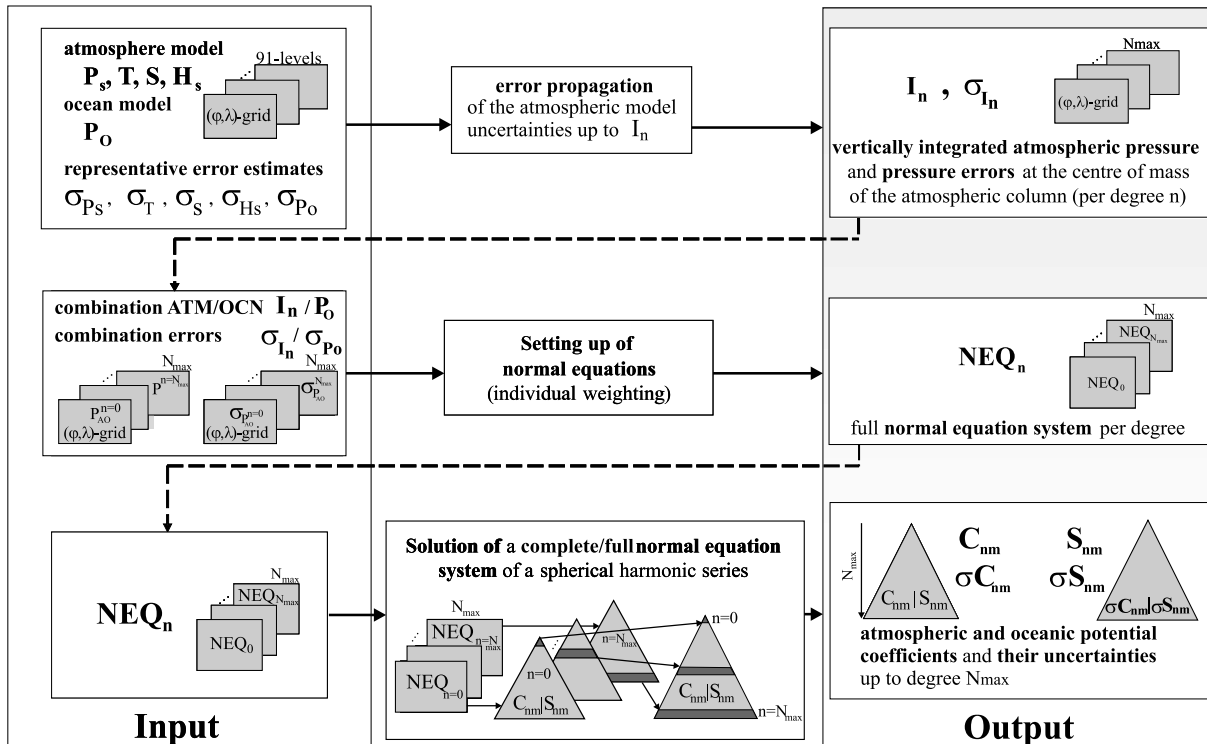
atmosphere model
$P_s$, T, S, $H_s$
91-levels
(φ,λ)-grid
ocean model
$P_O$
representative error estimates
$\sigma_{P_S}$, $\sigma_T$, $\sigma_S$, $\sigma_{H_S}$, $\sigma_{P_O}$

error propagation
of the atmospheric model uncertainties up to $I_n$

$I_n$, $\sigma_{I_n}$
Nmax
(φ,λ)-grid
vertically integrated atmospheric pressure and pressure errors at the centre of mass of the atmospheric column (per degree n)

combination ATM/OCN $I_n$ / $P_O$
combination errors $\sigma_{I_n}$ / $\sigma_{P_O}$
$N_{max}$
$P^{n=N_{max}}$
$P_{AO}^{n=0}$
(φ,λ)-grid
$N_{max}$
$\sigma_{P_{AO}}^{N_{max}}$
$\sigma_{P_{AO}}^{n=0}$
(φ,λ)-grid

Setting up of normal equations
(individual weighting)

$N_{max}$
$NEQ_{N_{max}}$
$NEQ_n$
$NEQ_0$
full normal equation system per degree

$NEQ_n$
$N_{max}$
$NEQ_{N_{max}}$
$NEQ_0$

Solution of a complete/full normal equation system of a spherical harmonic series
$N_{max}$
$NEQ_{n=N_{max}}$
$NEQ_{n=0}$
n=0
$n=N_{max}$
n=0
$C_{nm}|S_{nm}$
$C_{nm}|S_{nm}$
$n=N_{max}$

$N_{max}$
$C_{nm}|S_{nm}$
$C_{nm}$
$\sigma C_{nm}$
$S_{nm}$
$\sigma S_{nm}$
$\sigma C_{nm}|\sigma S_{nm}$
atmospheric and oceanic potential coefficients and their uncertainties up to degree Nmax

Input
Output